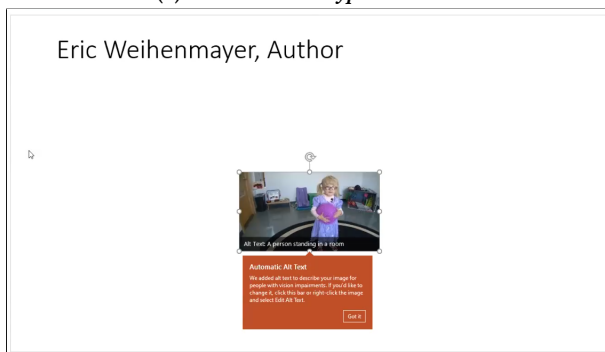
Eric Weihenmayer, Author

Alt Text: A person standing in a room

Automatic Alt Text

We added alt text to describe your image for people with vision impairments. If you'd like to change it, click this bar or right-click the image and select Edit Alt Text.

Got it